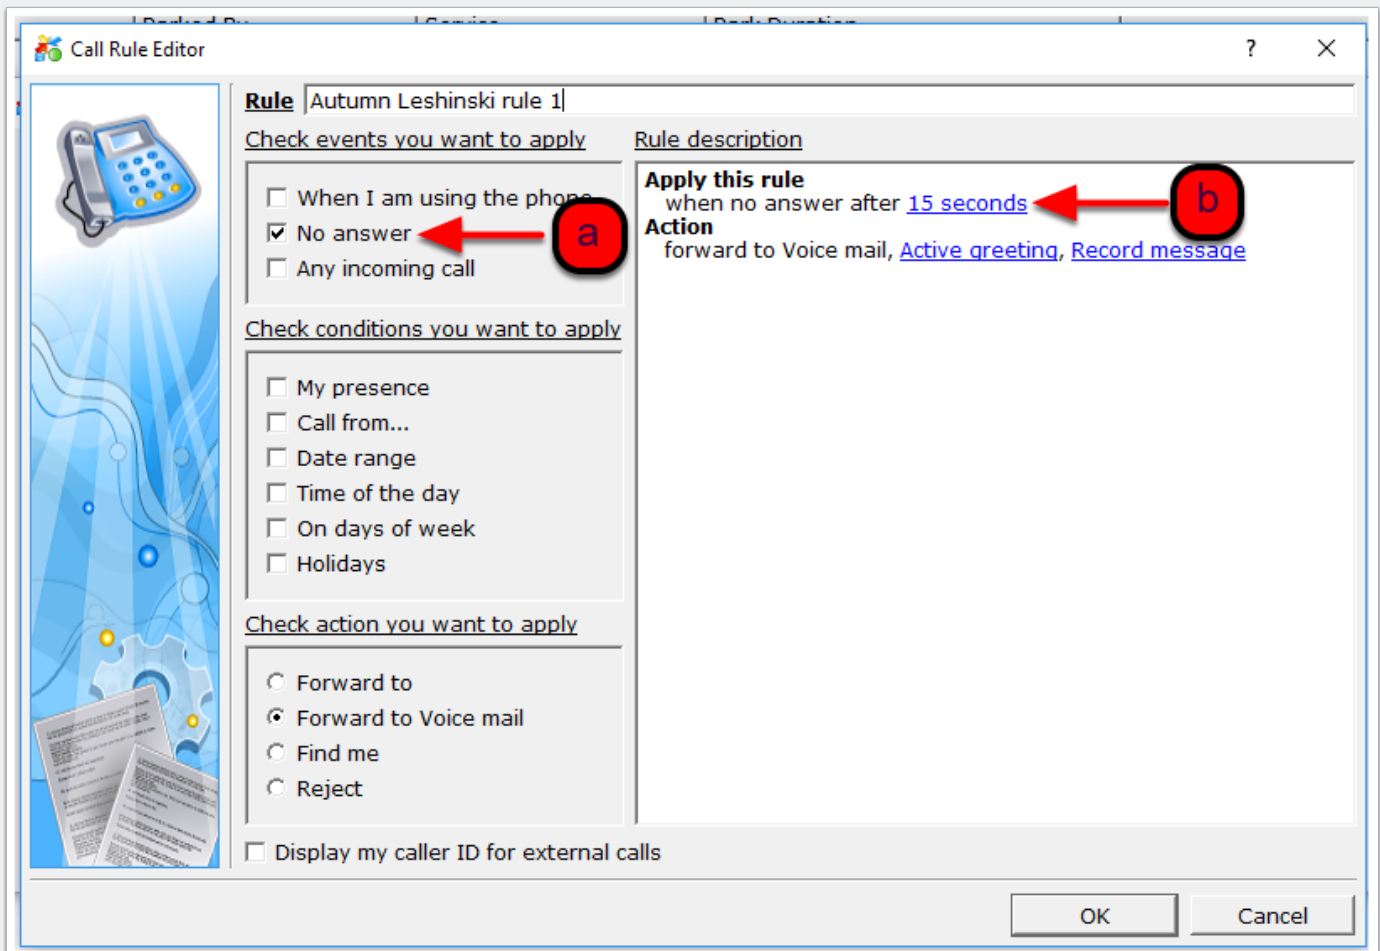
Parked By | Service | Park Duration

Call Rule Editor

?

Rule Autumn Leshinski rule 1

Check events you want to apply

When I am using the phone
No answer
Any incoming call

a

Check conditions you want to apply

My presence
Call from...
Date range
Time of the day
On days of week
Holidays

Check action you want to apply

Forward to
Forward to Voice mail
Find me
Reject

Rule description

Apply this rule
when no answer after 15 seconds

b

Action
forward to Voice mail, Active greeting, Record message

Display my caller ID for external calls

OK

Cancel